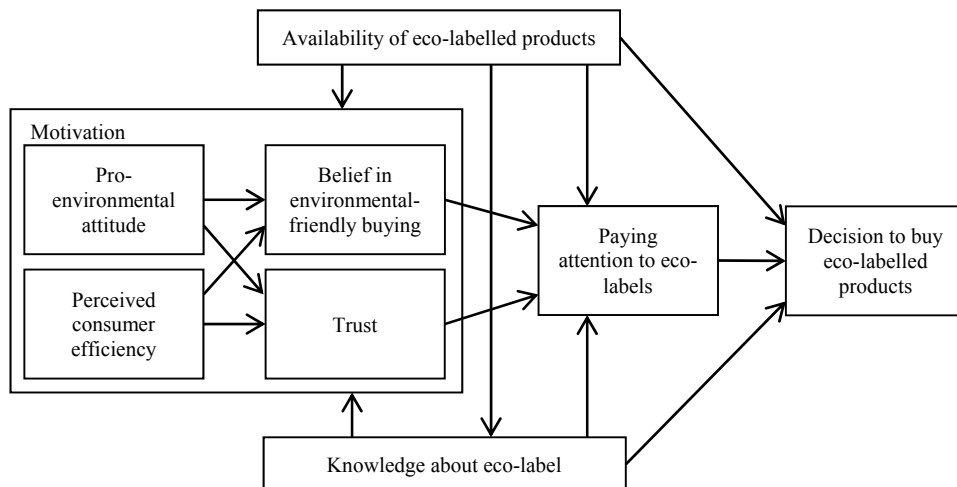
Availability of eco-labelled products

Motivation

Pro-environmental attitude

Belief in environmental-friendly buying

Perceived consumer efficiency

Trust

Paying attention to eco-labels

Decision to buy eco-labelled products

Knowledge about eco-label